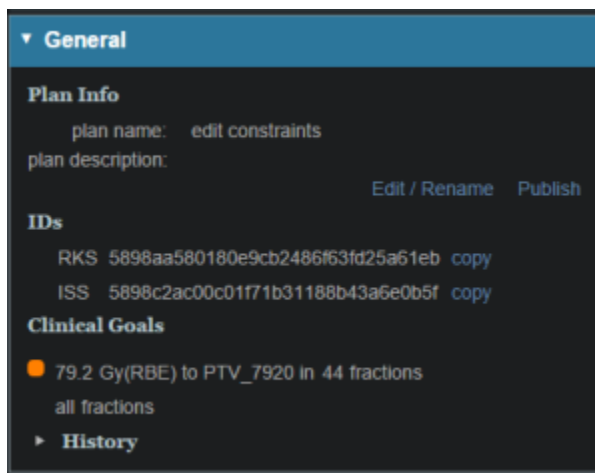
▾ General

Plan Info

plan name: edit constraints
plan description:

Edit / Rename Publish

IDs

RKS 5898aa580180e9cb2486f63fd25a61eb copy
ISS 5898c2ac00c01f71b31188b43a6e0b5f copy

Clinical Goals

79.2 Gy(RBE) to PTV_7920 in 44 fractions
all fractions

▸ History